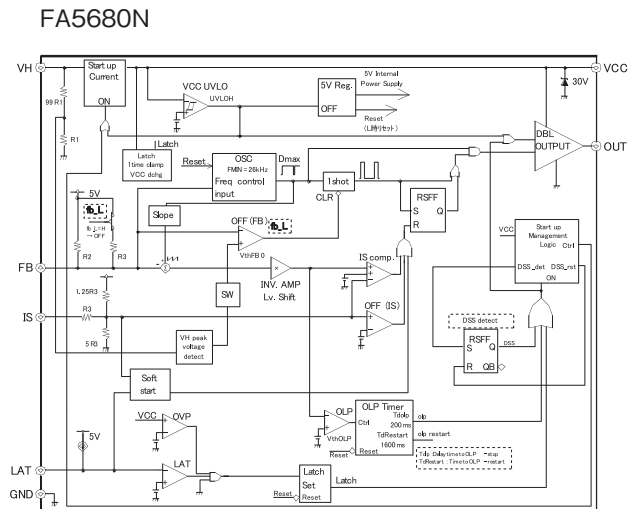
FA5680N

VH
Start up Current
ON
99 R1
R1
VCC UVLO
UVLOH
5V Reg.
OFF
5V Internal Power Supply
Reset (L時リセット)
30V
VCC
Latch
Latch 1time clamp VCC dchg
Reset
OSC
FMIN = 26kHz
Freq control input
Dmax
1shot
CLR
DBL OUTPUT
OUT
5V
fb_L
fb_L=H →OFF
Slope
OFF (FB)
fb_L
VthFB 0
RSFF
S
R
Q
Start up Management Logic
VCC
Ctrl
DSS_det
DSS_rst
ON
FB
R2
R3
IS comp.
×
INV. AMP Lv. Shift
1.25R3
SW
OFF (IS)
IS
R3
5 R3
VH peak voltage detect
DSS detect
RSFF
S
R
QB
DSS
Soft start
VCC
OVP
5V
OLP
VthOLP
OLP Timer
Ctrl
Tdolp 200 ms
TdRestart 1600 ms
olp
olp restart
Reset
Tdo :Delay time to OLP →stop
TdRestart :Time to OLP →restart
LAT
LAT
GND
Latch Set Reset
Reset
Latch